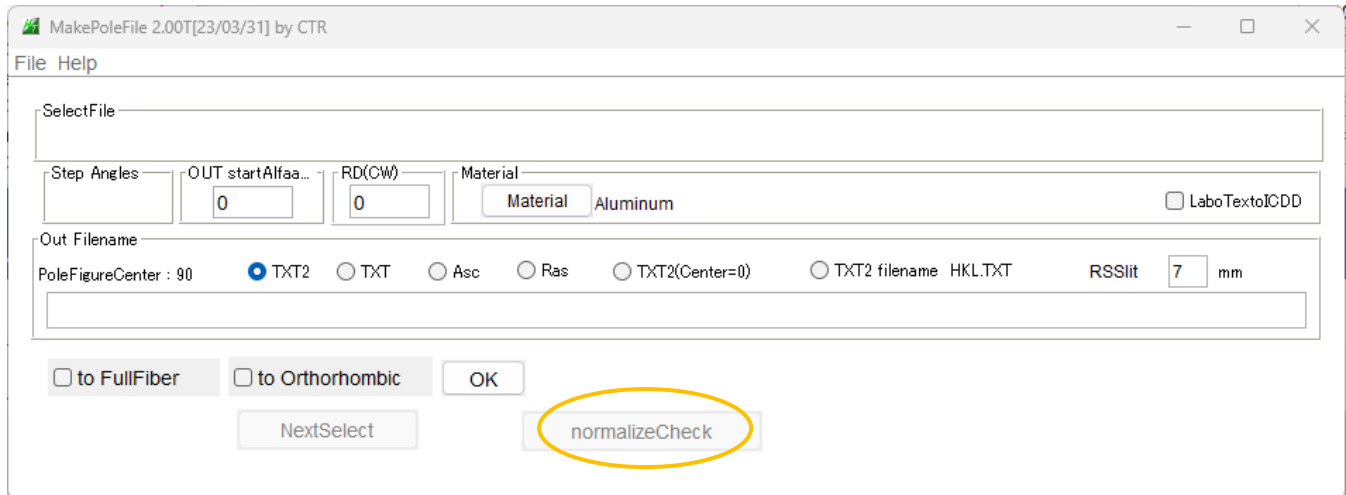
MakePoleFile 2.00T[23/03/31] by CTR

File Help

SelectFile

Step Angles

OUT startAlfaa...

0

RD(CW)

0

Material

Material Aluminum

LaboTextoICDD

Out Filename

PoleFigureCenter : 90

TXT2 TXT Asc Ras TXT2(Center=0) TXT2 filename HKL.TXT

RSSlit 7 mm

to FullFiber

to Orthorhombic

OK

NextSelect

normalizeCheck